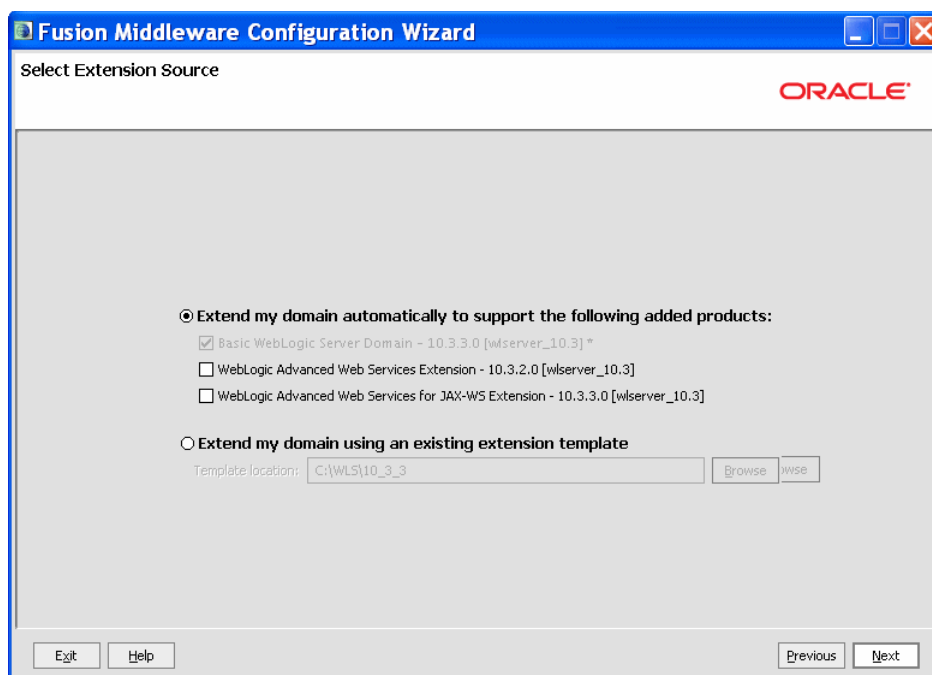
Fusion Middleware Configuration Wizard

Select Extension Source

ORACLE

Extend my domain automatically to support the following added products:

Basic WebLogic Server Domain - 10.3.3.0 [wlserver_10.3] *

WebLogic Advanced Web Services Extension - 10.3.2.0 [wlserver_10.3]

WebLogic Advanced Web Services for JAX-WS Extension - 10.3.3.0 [wlserver_10.3]

Extend my domain using an existing extension template

Template location: C:\WLS\10_3_3 Browse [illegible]wse

Exit Help Previous Next